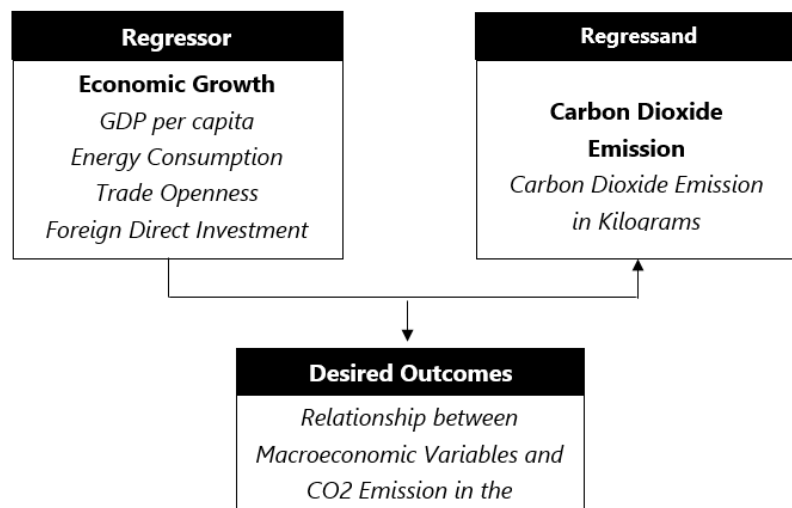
Regressor

Economic Growth
GDP per capita
Energy Consumption
Trade Openness
Foreign Direct Investment

Regressand

Carbon Dioxide Emission
Carbon Dioxide Emission in Kilograms

Desired Outcomes

Relationship between Macroeconomic Variables and CO2 Emission in the